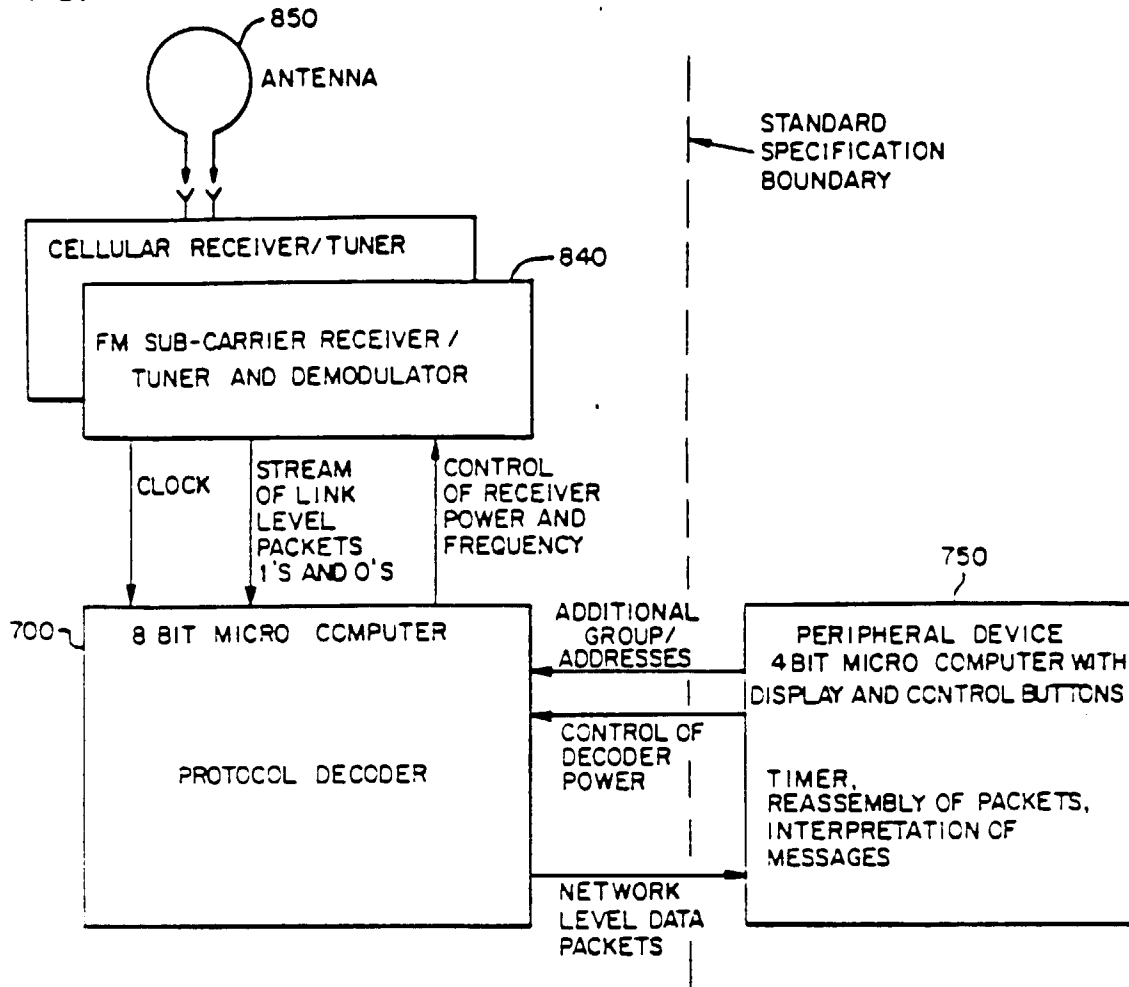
850
ANTENNA

STANDARD SPECIFICATION BOUNDARY

CELLULAR RECEIVER/TUNER

840

FM SUB-CARRIER RECEIVER / TUNER AND DEMODULATOR

CLOCK

STREAM OF LINK LEVEL PACKETS 1'S AND 0'S

CONTROL OF RECEIVER POWER AND FREQUENCY

750

700

8 BIT MICRO COMPUTER

PROTOCOL DECODER

ADDITIONAL GROUP/ ADDRESSES

CONTROL OF DECODER POWER

NETWORK LEVEL DATA PACKETS

PERIPHERAL DEVICE 4 BIT MICRO COMPUTER WITH DISPLAY AND CONTROL BUTTONS

TIMER, REASSEMBLY OF PACKETS, INTERPRETATION OF MESSAGES